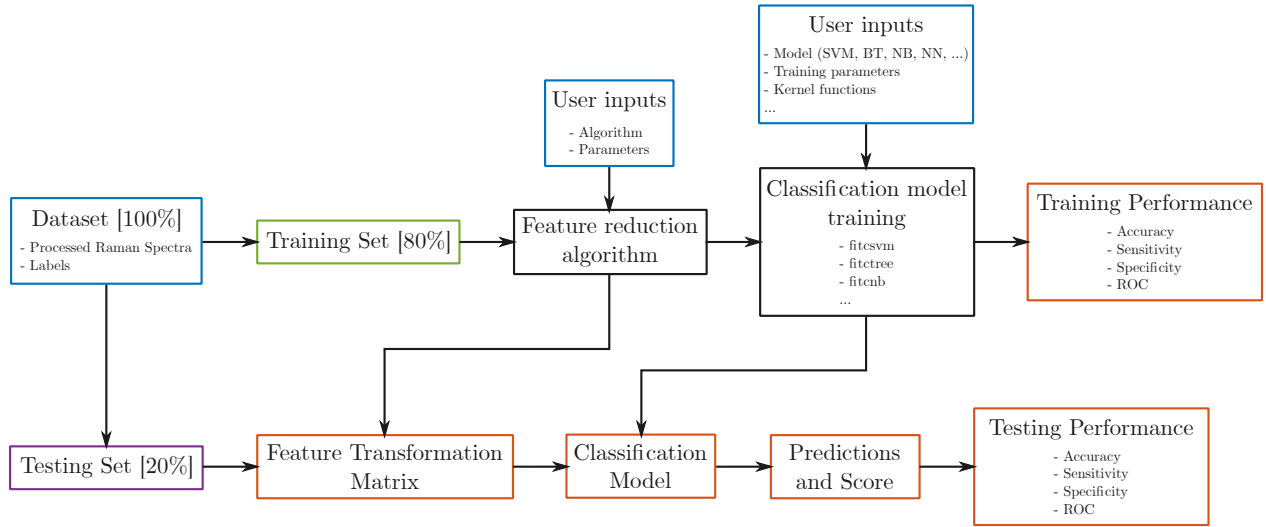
User inputs
- Model (SVM, BT, NB, NN, ...)
- Training parameters
- Kernel functions
...

User inputs
- Algorithm
- Parameters

Dataset [100%]
- Processed Raman Spectra
- Labels

Training Set [80%]

Feature reduction algorithm

Classification model training
- fitcsvm
- fitctree
- fitcnb
...

Training Performance
- Accuracy
- Sensitivity
- Specificity
- ROC

Testing Set [20%]

Feature Transformation Matrix

Classification Model

Predictions and Score

Testing Performance
- Accuracy
- Sensitivity
- Specificity
- ROC